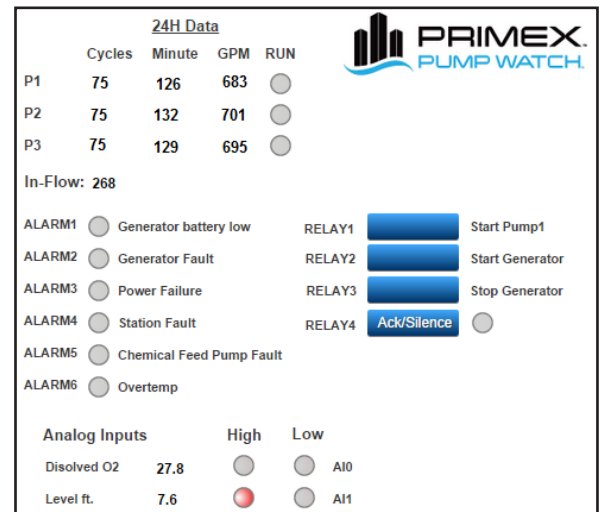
24H Data

|  | Cycles | Minute | GPM | RUN |
|---|---|---|---|---|
| P1 | 75 | 126 | 683 |  |
| P2 | 75 | 132 | 701 |  |
| P3 | 75 | 129 | 695 |  |

PRIMEX. PUMP WATCH.

In-Flow: 268

ALARM1 Generator battery low
ALARM2 Generator Fault
ALARM3 Power Failure
ALARM4 Station Fault
ALARM5 Chemical Feed Pump Fault
ALARM6 Overtemp

RELAY1 Start Pump1
RELAY2 Start Generator
RELAY3 Stop Generator
RELAY4 Ack/Silence

| Analog Inputs |  | High | Low |  |
|---|---|---|---|---|
| Disolved O2 | 27.8 |  |  | AI0 |
| Level ft. | 7.6 |  |  | AI1 |